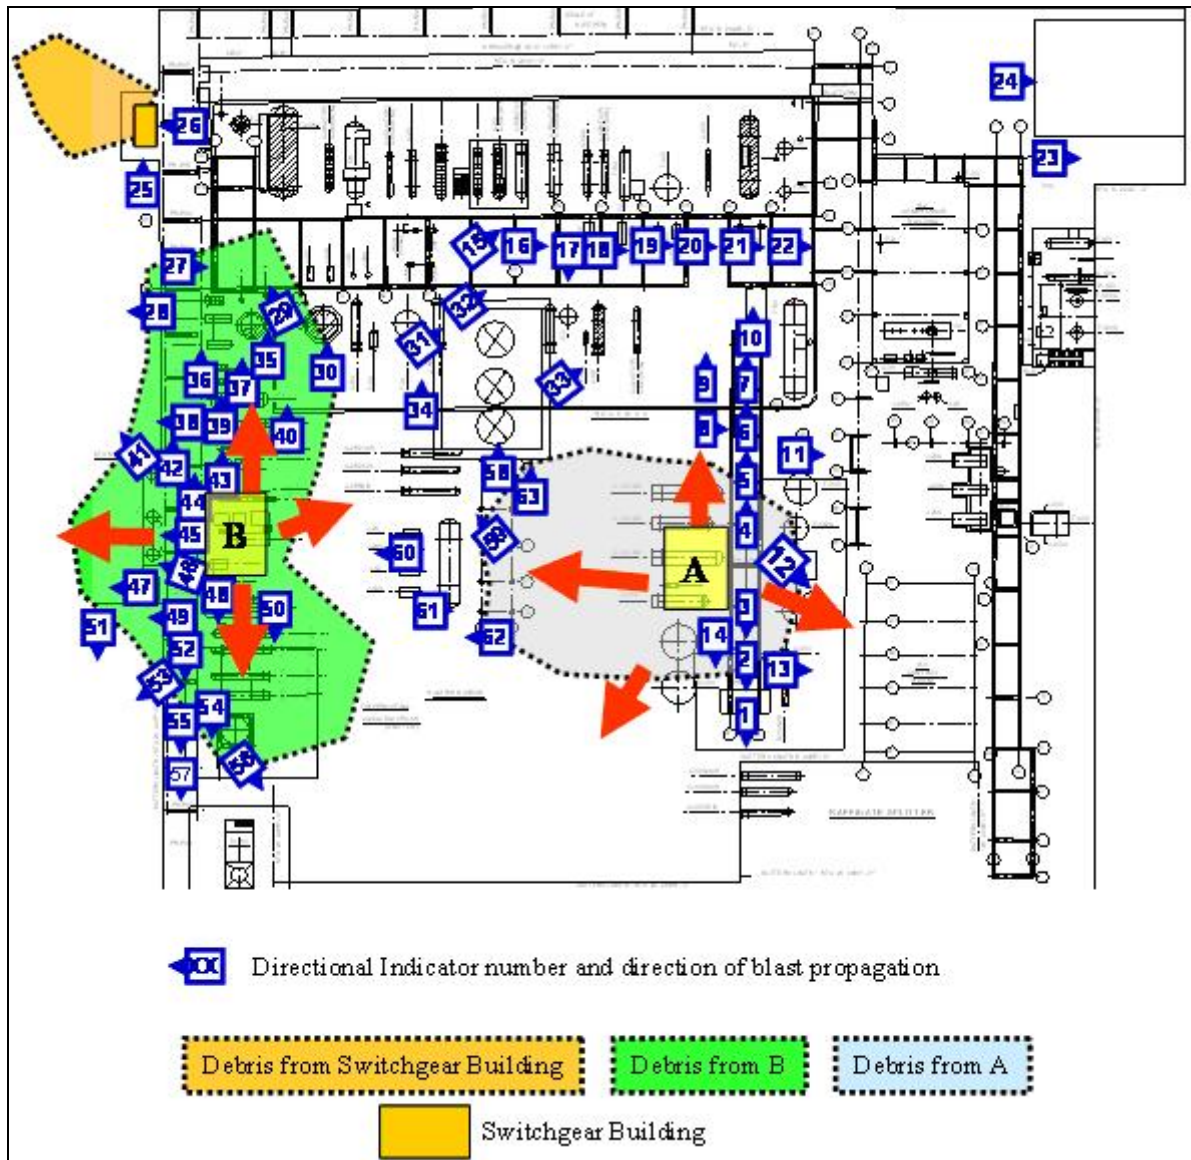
24
26
25
23
15 16 17 18 19 20 21 22
27
28
29
32
30
31
35
36
37
33
34
10
9
7
8
6
38
39
40
41
42
43
44
45
46
47
48
49
50
51
52
53
54
55
56
57
B
58
63
59
60
61
62
A
11
5
4
12
3
14
2
13
1

XX Directional Indicator number and direction of blast propagation

Debris from Switchgear Building
Debris from B
Debris from A
Switchgear Building